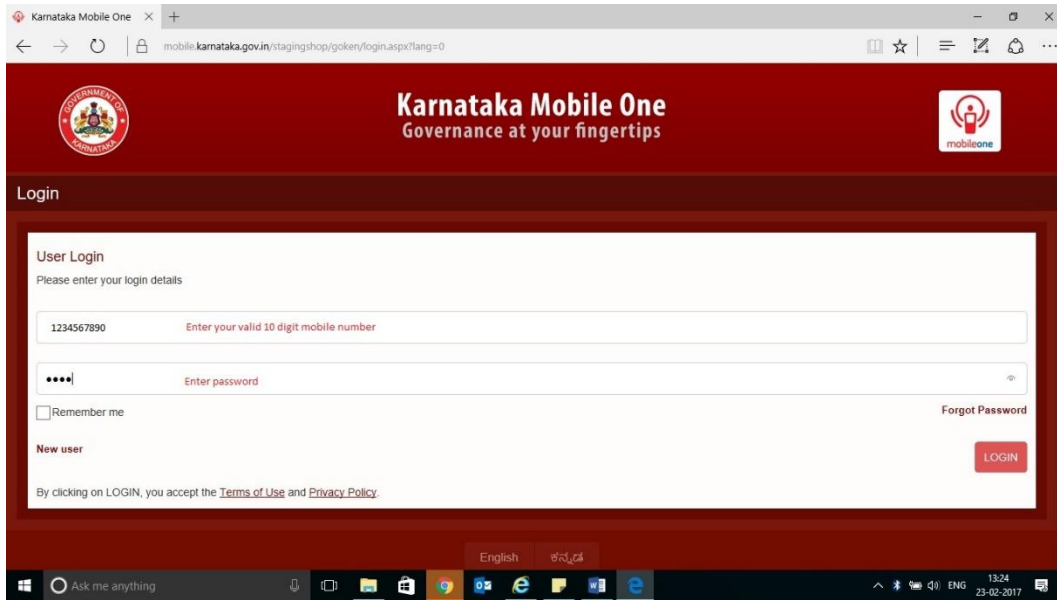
Karnataka Mobile One

mobile.karnataka.gov.in/stagingshop/goken/login.aspx?lang=0

GOVERNMENT OF KARNATAKA

Karnataka Mobile One
Governance at your fingertips

mobileone

Login

User Login
Please enter your login details

1234567890 Enter your valid 10 digit mobile number

•••• Enter password

Remember me

Forgot Password

New user

LOGIN

By clicking on LOGIN, you accept the Terms of Use and Privacy Policy.

English ಕನ್ನಡ

Ask me anything

ENG 13:24 23-02-2017